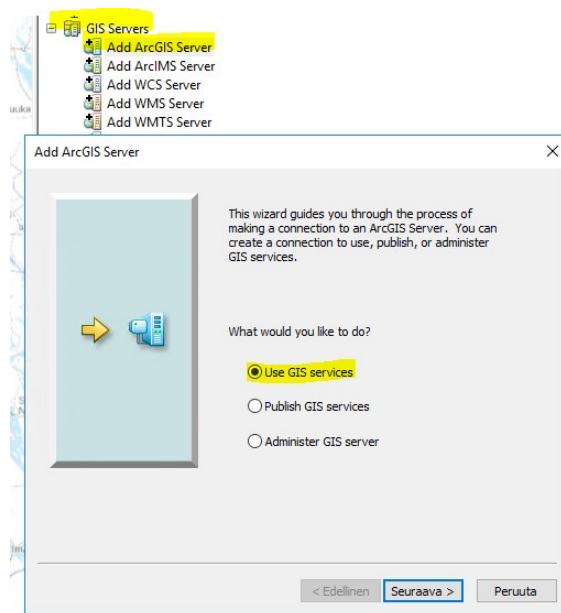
GIS Servers
Add ArcGIS Server
Add ArcIMS Server
Add WCS Server
Add WMS Server
Add WMTS Server

Add ArcGIS Server

×

This wizard guides you through the process of making a connection to an ArcGIS Server. You can create a connection to use, publish, or administer GIS services.

What would you like to do?

Use GIS services

Publish GIS services

Administer GIS server

< Edellinen

Seuraava >

Peruuta